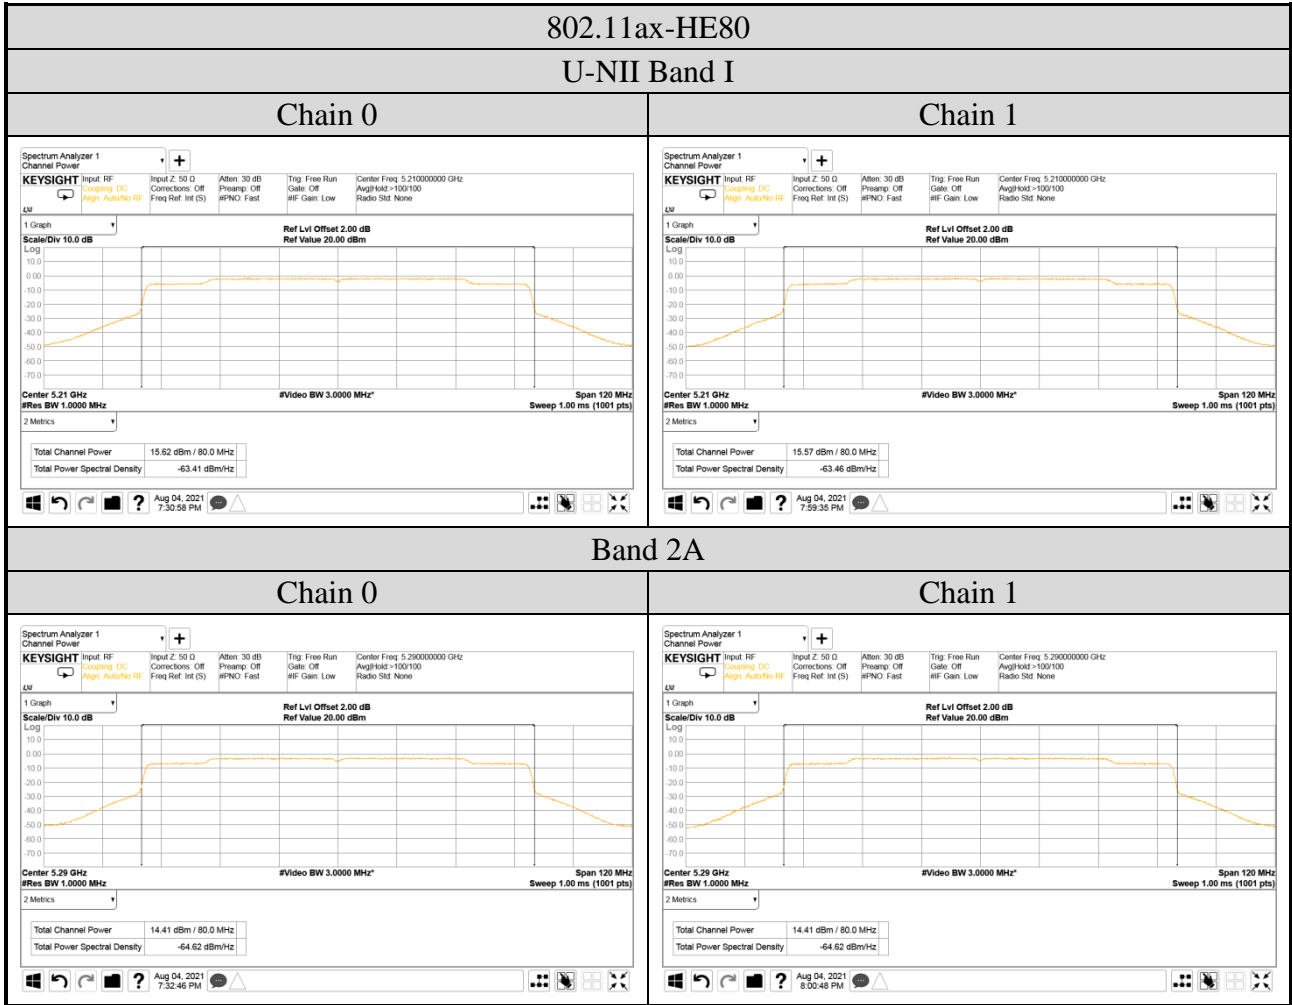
802.11ax-HE80

U-NII Band I

| Chain 0 | Chain 1 |
|---|---|
| Spectrum Analyzer 1 Channel Power | Spectrum Analyzer 1 Channel Power |

Chain 0

Spectrum Analyzer 1
Channel Power
KEYSIGHT Input: RF Coupling: DC Align: Auto/No RF
Input Z: 50 Ω Corrections: Off Freq Ref: Int (S)
Atten: 30 dB Preamp: Off #PNO: Fast
Trig: Free Run Gate: Off #IF Gain: Low
Center Freq: 5.210000000 GHz Avg|Hold:>100/100 Radio Std: None
1 Graph
Scale/Div 10.0 dB
Log
Ref Lvl Offset 2.00 dB
Ref Value 20.00 dBm
10.0 0.00 -10.0 -20.0 -30.0 -40.0 -50.0 -60.0 -70.0
Center 5.21 GHz
#Res BW 1.0000 MHz
#Video BW 3.0000 MHz*
Span 120 MHz
Sweep 1.00 ms (1001 pts)
2 Metrics
Total Channel Power 15.62 dBm / 80.0 MHz
Total Power Spectral Density -63.41 dBm/Hz
Aug 04, 2021 7:30:58 PM

Chain 1

Spectrum Analyzer 1
Channel Power
KEYSIGHT Input: RF Coupling: DC Align: Auto/No RF
Input Z: 50 Ω Corrections: Off Freq Ref: Int (S)
Atten: 30 dB Preamp: Off #PNO: Fast
Trig: Free Run Gate: Off #IF Gain: Low
Center Freq: 5.210000000 GHz Avg|Hold:>100/100 Radio Std: None
1 Graph
Scale/Div 10.0 dB
Log
Ref Lvl Offset 2.00 dB
Ref Value 20.00 dBm
10.0 0.00 -10.0 -20.0 -30.0 -40.0 -50.0 -60.0 -70.0
Center 5.21 GHz
#Res BW 1.0000 MHz
#Video BW 3.0000 MHz*
Span 120 MHz
Sweep 1.00 ms (1001 pts)
2 Metrics
Total Channel Power 15.57 dBm / 80.0 MHz
Total Power Spectral Density -63.46 dBm/Hz
Aug 04, 2021 7:59:35 PM

Band 2A

Chain 0

Spectrum Analyzer 1
Channel Power
KEYSIGHT Input: RF Coupling: DC Align: Auto/No RF
Input Z: 50 Ω Corrections: Off Freq Ref: Int (S)
Atten: 30 dB Preamp: Off #PNO: Fast
Trig: Free Run Gate: Off #IF Gain: Low
Center Freq: 5.290000000 GHz Avg|Hold:>100/100 Radio Std: None
1 Graph
Scale/Div 10.0 dB
Log
Ref Lvl Offset 2.00 dB
Ref Value 20.00 dBm
10.0 0.00 -10.0 -20.0 -30.0 -40.0 -50.0 -60.0 -70.0
Center 5.29 GHz
#Res BW 1.0000 MHz
#Video BW 3.0000 MHz*
Span 120 MHz
Sweep 1.00 ms (1001 pts)
2 Metrics
Total Channel Power 14.41 dBm / 80.0 MHz
Total Power Spectral Density -64.62 dBm/Hz
Aug 04, 2021 7:32:46 PM

Chain 1

Spectrum Analyzer 1
Channel Power
KEYSIGHT Input: RF Coupling: DC Align: Auto/No RF
Input Z: 50 Ω Corrections: Off Freq Ref: Int (S)
Atten: 30 dB Preamp: Off #PNO: Fast
Trig: Free Run Gate: Off #IF Gain: Low
Center Freq: 5.290000000 GHz Avg|Hold:>100/100 Radio Std: None
1 Graph
Scale/Div 10.0 dB
Log
Ref Lvl Offset 2.00 dB
Ref Value 20.00 dBm
10.0 0.00 -10.0 -20.0 -30.0 -40.0 -50.0 -60.0 -70.0
Center 5.29 GHz
#Res BW 1.0000 MHz
#Video BW 3.0000 MHz*
Span 120 MHz
Sweep 1.00 ms (1001 pts)
2 Metrics
Total Channel Power 14.41 dBm / 80.0 MHz
Total Power Spectral Density -64.62 dBm/Hz
Aug 04, 2021 8:00:48 PM